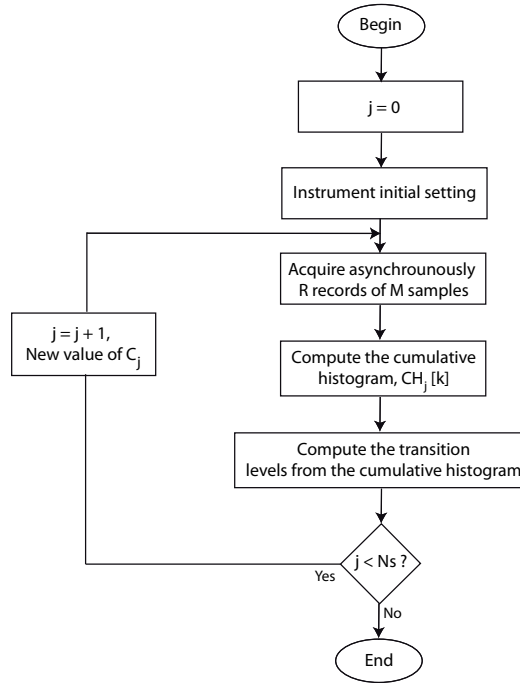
Begin

j = 0

Instrument initial setting

Acquire asynchrounously R records of M samples

Compute the cumulative histogram, $CH_j$ [k]

Compute the transition levels from the cumulative histogram

j < Ns ?

Yes

No

End

j = j + 1, New value of $C_j$